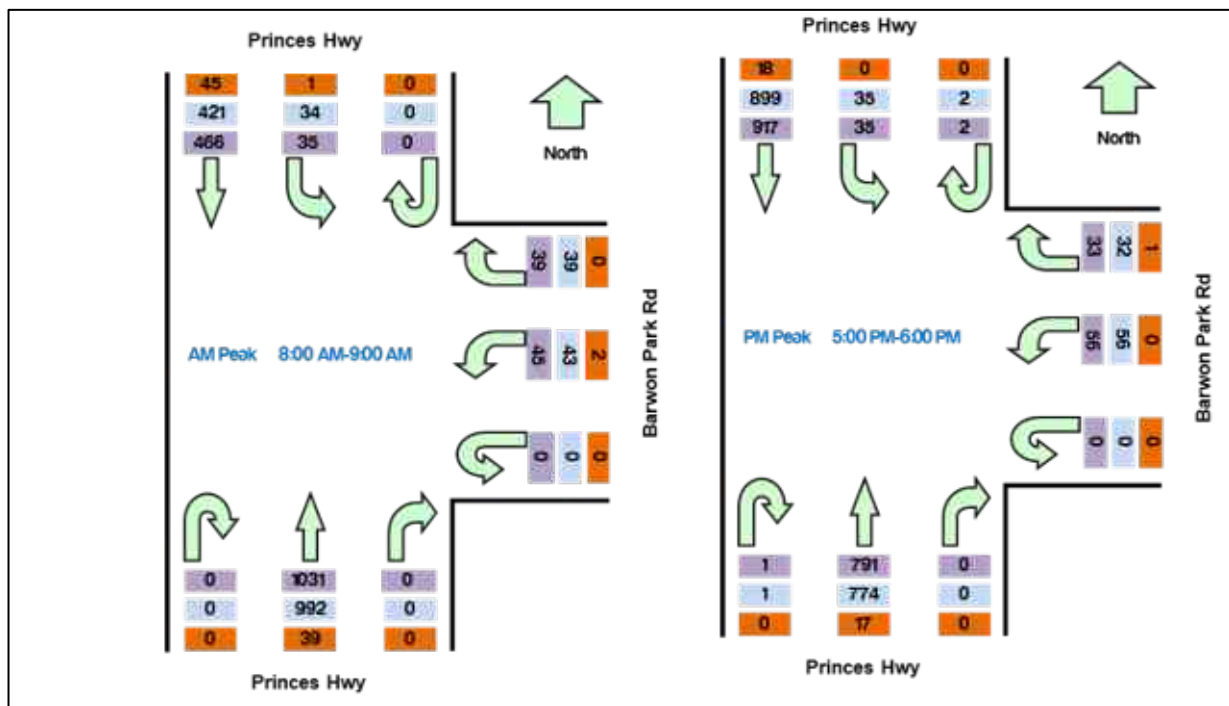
Princes Hwy

45 1 0
421 34 0
466 35 0

North

39 39 0

AM Peak 8:00 AM-9:00 AM

45 43 2

0 0 0

Barwon Park Rd

0 1031 0
0 992 0
0 39 0

Princes Hwy

Princes Hwy

18 0 0
899 35 2
917 35 2

North

33 32 1

PM Peak 5:00 PM-6:00 PM

56 56 0

0 0 0

Barwon Park Rd

1 791 0
1 774 0
0 17 0

Princes Hwy